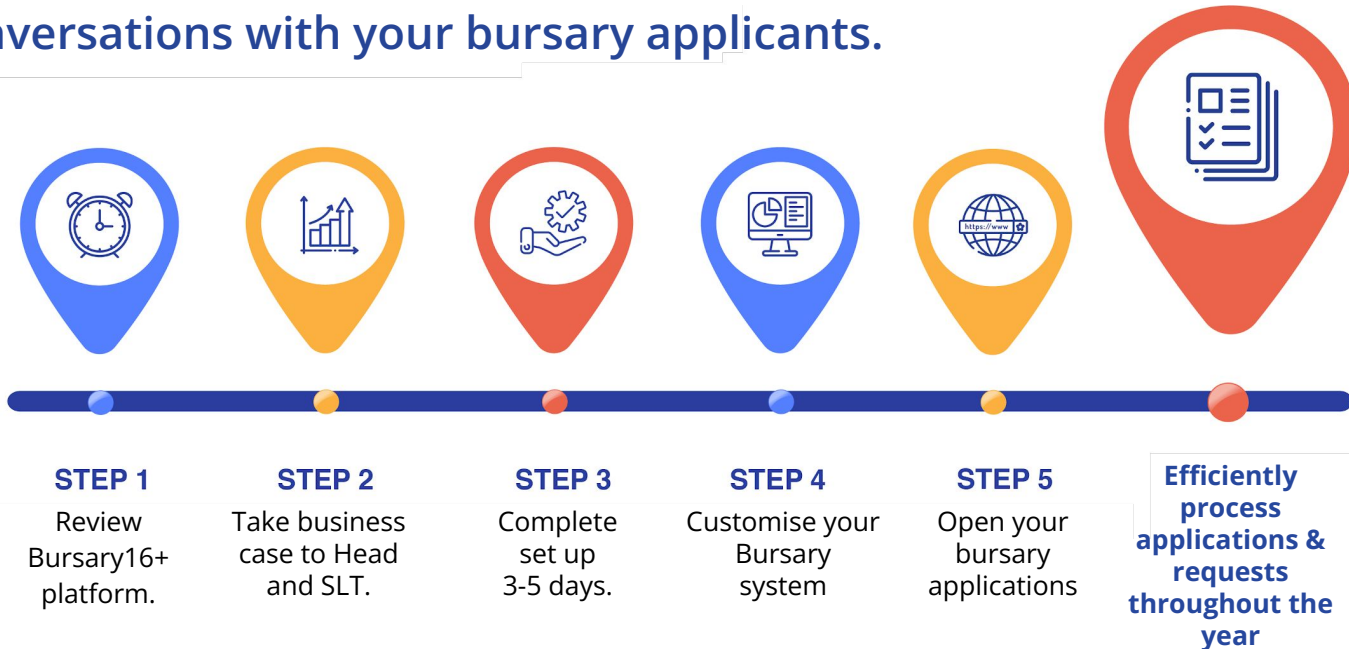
nversations with your bursary applicants.

https://www

STEP 1
Review Bursary16+ platform.

STEP 2
Take business case to Head and SLT.

STEP 3
Complete set up 3-5 days.

STEP 4
Customise your Bursary system

STEP 5
Open your bursary applications

Efficiently process applications & requests throughout the year